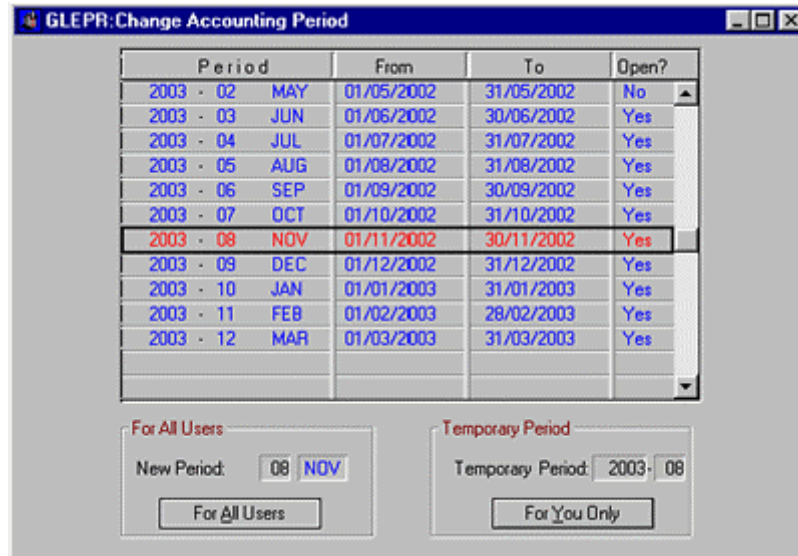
GLEPR:Change Accounting Period

| Period | From | To | Open? |
|---|---|---|---|
| 2003 - 02 MAY | 01/05/2002 | 31/05/2002 | No |
| 2003 - 03 JUN | 01/06/2002 | 30/06/2002 | Yes |
| 2003 - 04 JUL | 01/07/2002 | 31/07/2002 | Yes |
| 2003 - 05 AUG | 01/08/2002 | 31/08/2002 | Yes |
| 2003 - 06 SEP | 01/09/2002 | 30/09/2002 | Yes |
| 2003 - 07 OCT | 01/10/2002 | 31/10/2002 | Yes |
| 2003 - 08 NOV | 01/11/2002 | 30/11/2002 | Yes |
| 2003 - 09 DEC | 01/12/2002 | 31/12/2002 | Yes |
| 2003 - 10 JAN | 01/01/2003 | 31/01/2003 | Yes |
| 2003 - 11 FEB | 01/02/2003 | 28/02/2003 | Yes |
| 2003 - 12 MAR | 01/03/2003 | 31/03/2003 | Yes |

For All Users
New Period: 08 NOV
For All Users

Temporary Period
Temporary Period: 2003- 08
For You Only